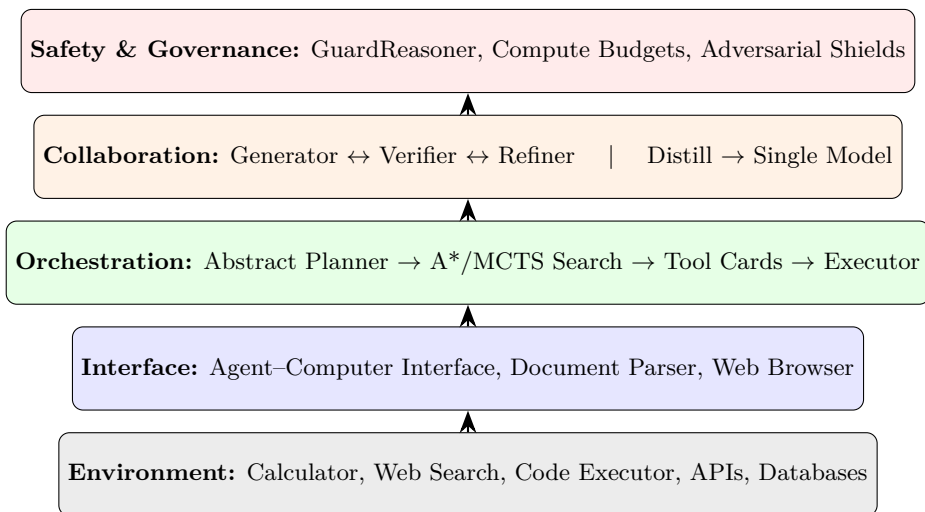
**Safety & Governance:** GuardReasoner, Compute Budgets, Adversarial Shields

**Collaboration:** Generator $\leftrightarrow$ Verifier $\leftrightarrow$ Refiner | Distill $\rightarrow$ Single Model

**Orchestration:** Abstract Planner $\rightarrow$ A*/MCTS Search $\rightarrow$ Tool Cards $\rightarrow$ Executor

**Interface:** Agent–Computer Interface, Document Parser, Web Browser

**Environment:** Calculator, Web Search, Code Executor, APIs, Databases